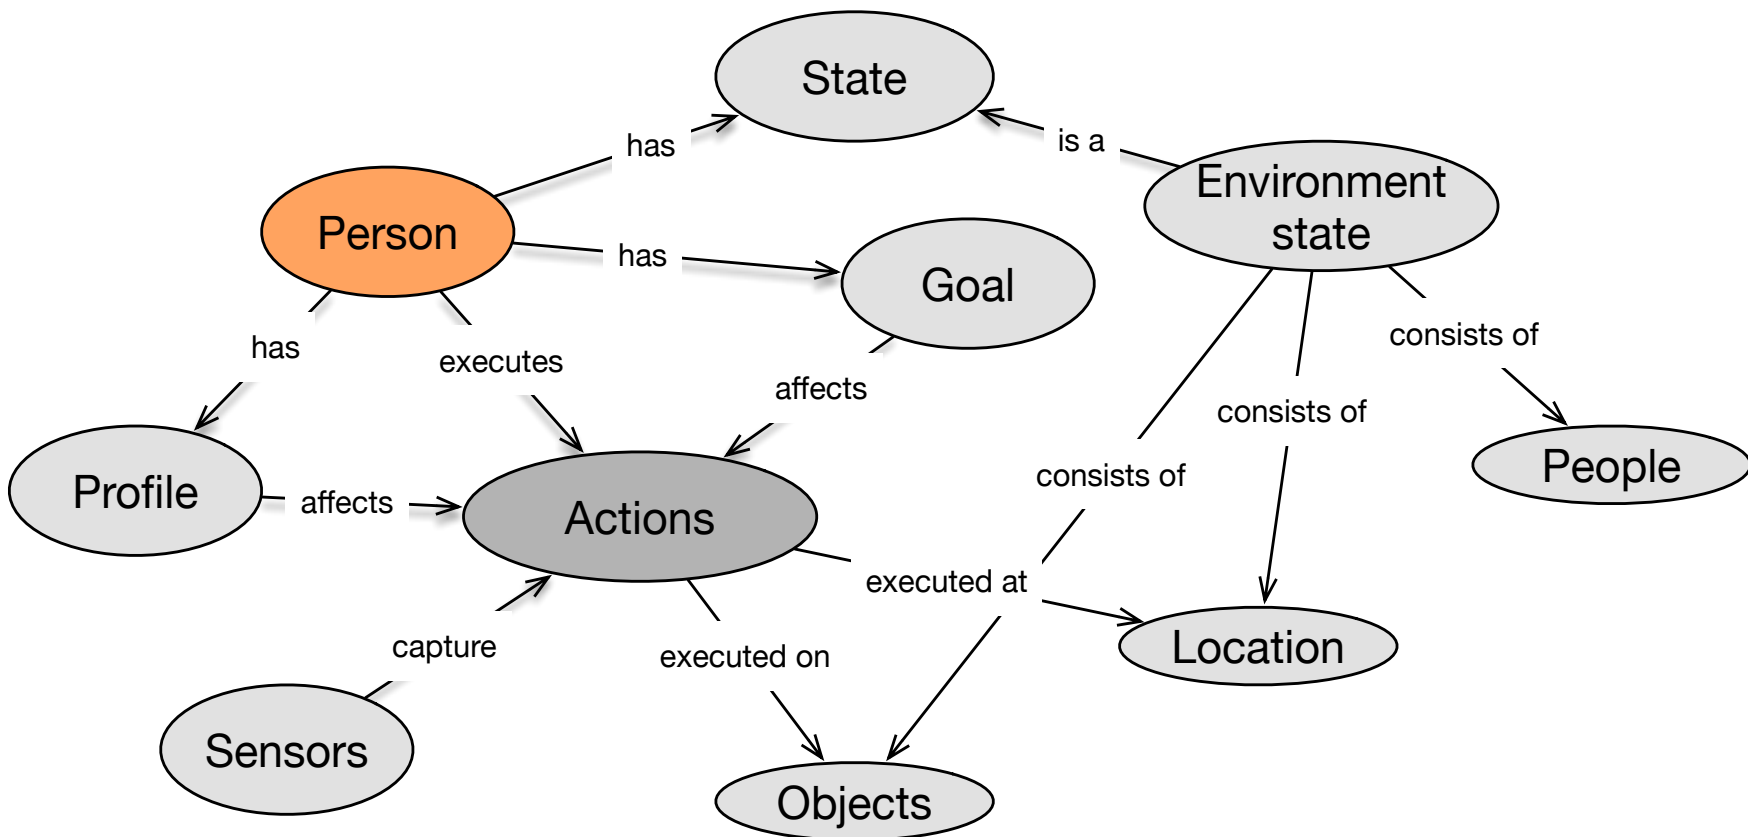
State

has

is a

Environment state

Person

has

Goal

has

executes

affects

consists of

consists of

consists of

Profile

affects

Actions

People

executed at

capture

executed on

Location

Sensors

Objects